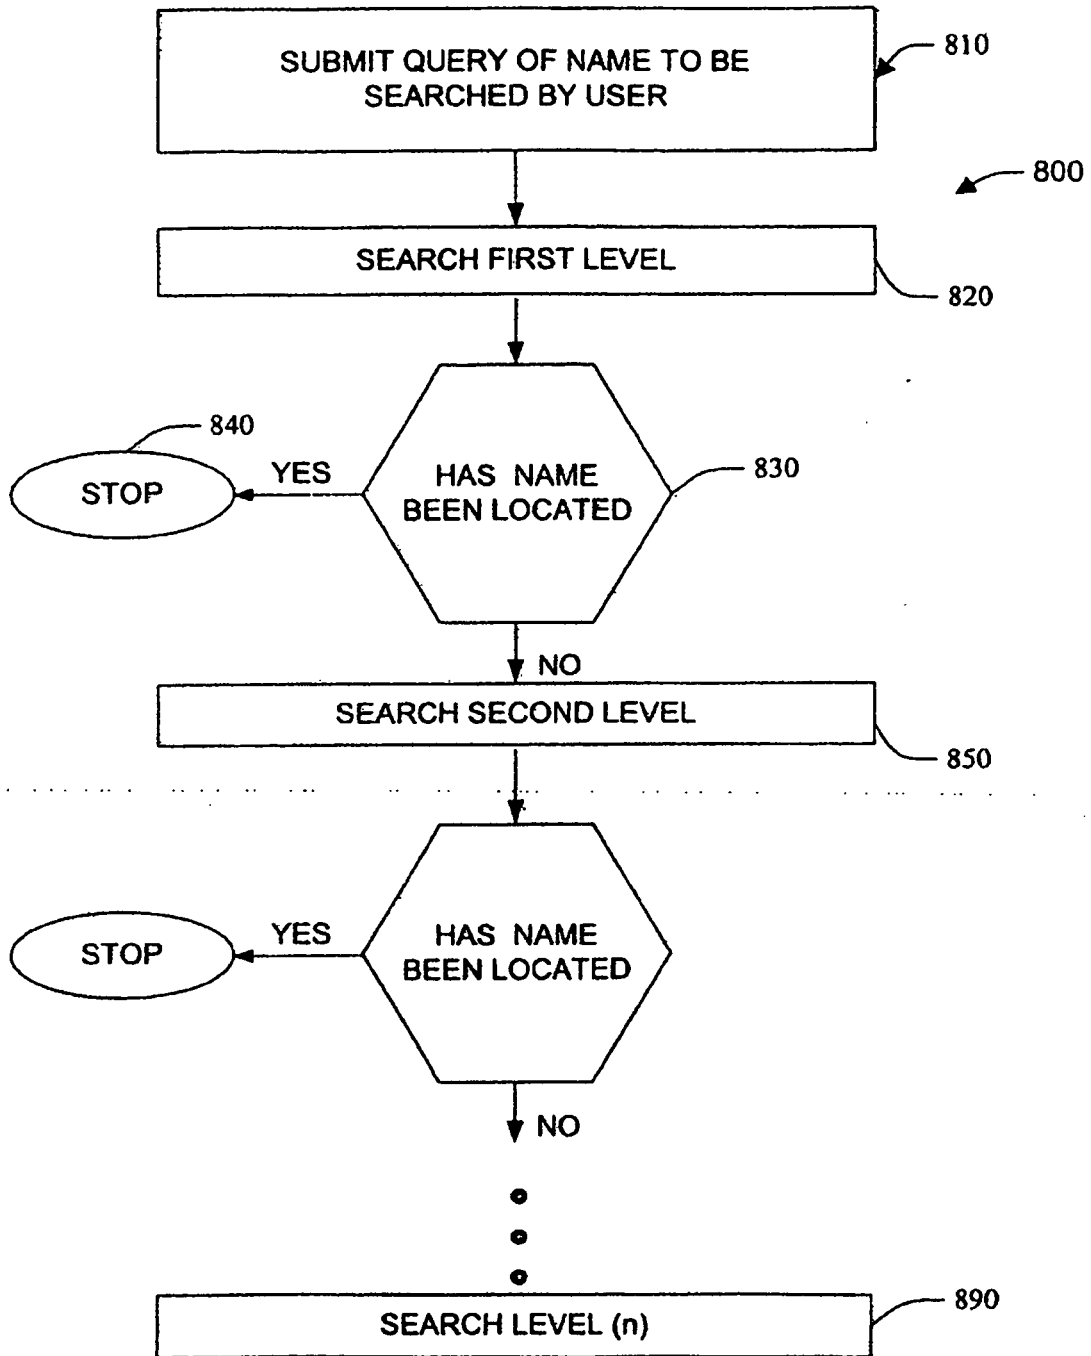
SUBMIT QUERY OF NAME TO BE SEARCHED BY USER

810

800

SEARCH FIRST LEVEL

820

840

STOP

YES

HAS NAME BEEN LOCATED

830

NO

SEARCH SECOND LEVEL

850

STOP

YES

HAS NAME BEEN LOCATED

NO

SEARCH LEVEL (n)

890